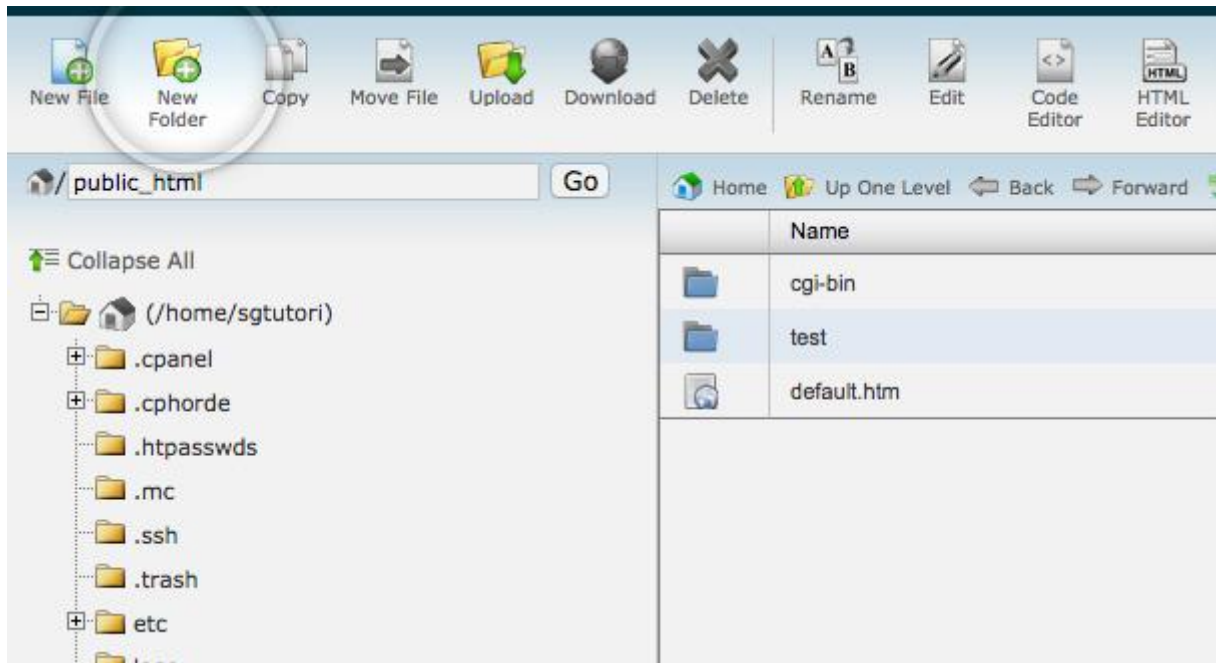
New File New Folder Copy Move File Upload Download Delete Rename Edit Code Editor HTML Editor

/ public_html Go

Collapse All

(/home/sgtutori)
.cpanel
.cphorde
.htpasswds
.mc
.ssh
.trash
etc

Home Up One Level Back Forward

| | Name |
|---|---|
| | cgi-bin |
| | test |
| | default.htm |